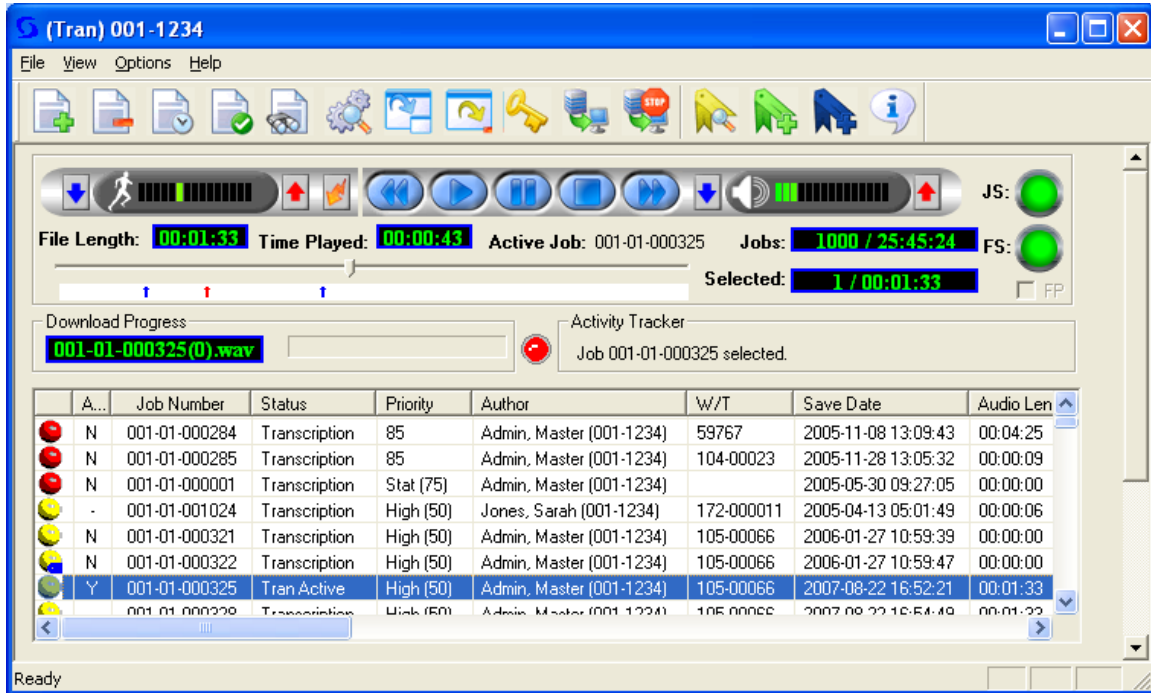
(Tran) 001-1234

File View Options Help

JS:

File Length: 00:01:33 Time Played: 00:00:43 Active Job: 001-01-000325 Jobs: 1000 / 25:45:24 FS:

Selected: 1 / 00:01:33

FP

Download Progress

001-01-000325(0).wav

Activity Tracker

Job 001-01-000325 selected.

| | A... | Job Number | Status | Priority | Author | W/T | Save Date | Audio Len |
|---|---|---|---|---|---|---|---|---|
| | N | 001-01-000284 | Transcription | 85 | Admin, Master (001-1234) | 59767 | 2005-11-08 13:09:43 | 00:04:25 |
| | N | 001-01-000285 | Transcription | 85 | Admin, Master (001-1234) | 104-00023 | 2005-11-28 13:05:32 | 00:00:09 |
| | N | 001-01-000001 | Transcription | Stat (75) | Admin, Master (001-1234) | | 2005-05-30 09:27:05 | 00:00:00 |
| | - | 001-01-001024 | Transcription | High (50) | Jones, Sarah (001-1234) | 172-000011 | 2005-04-13 05:01:49 | 00:00:06 |
| | N | 001-01-000321 | Transcription | High (50) | Admin, Master (001-1234) | 105-00066 | 2006-01-27 10:59:39 | 00:00:00 |
| | N | 001-01-000322 | Transcription | High (50) | Admin, Master (001-1234) | 105-00066 | 2006-01-27 10:59:47 | 00:00:00 |
| | Y | 001-01-000325 | Tran Active | High (50) | Admin, Master (001-1234) | 105-00066 | 2007-08-22 16:52:21 | 00:01:33 |
| | | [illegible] | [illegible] | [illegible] | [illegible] | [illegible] | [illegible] | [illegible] |

Ready